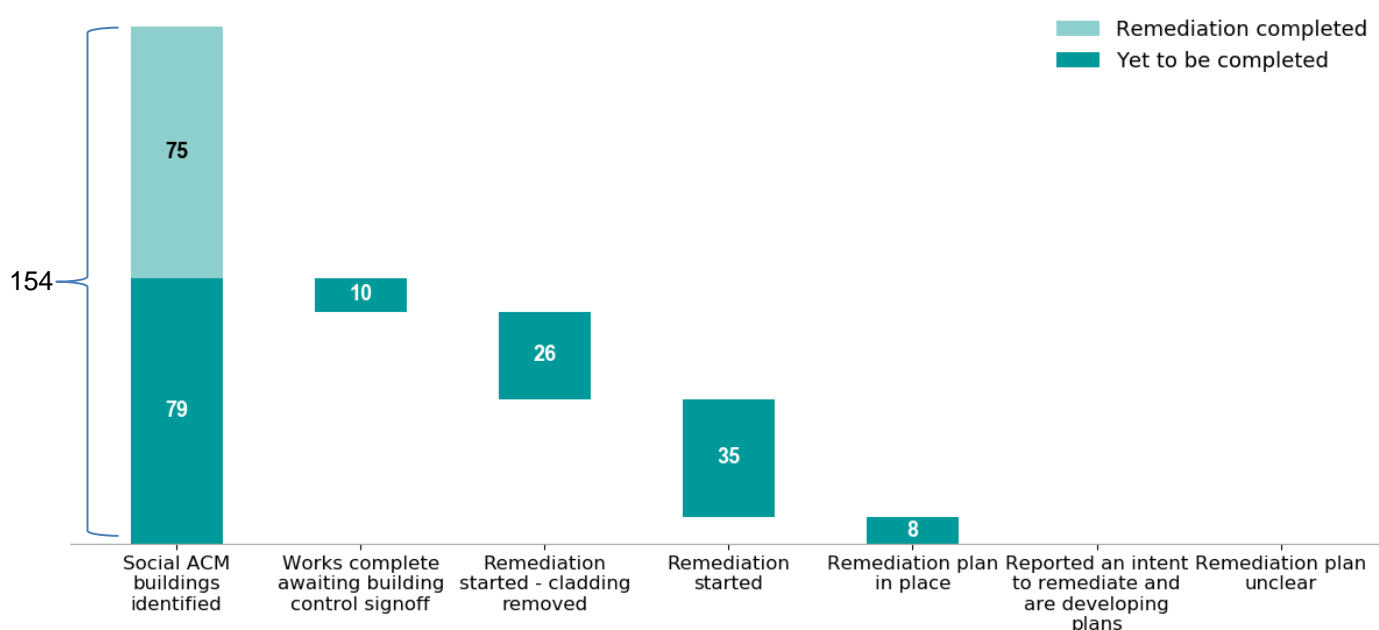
Remediation completed
Yet to be completed

154

75
79
10
26
35
8

Social ACM buildings identified
Works complete awaiting building control signoff
Remediation started - cladding removed
Remediation started
Remediation plan in place
Reported an intent to remediate and are developing plans
Remediation plan unclear